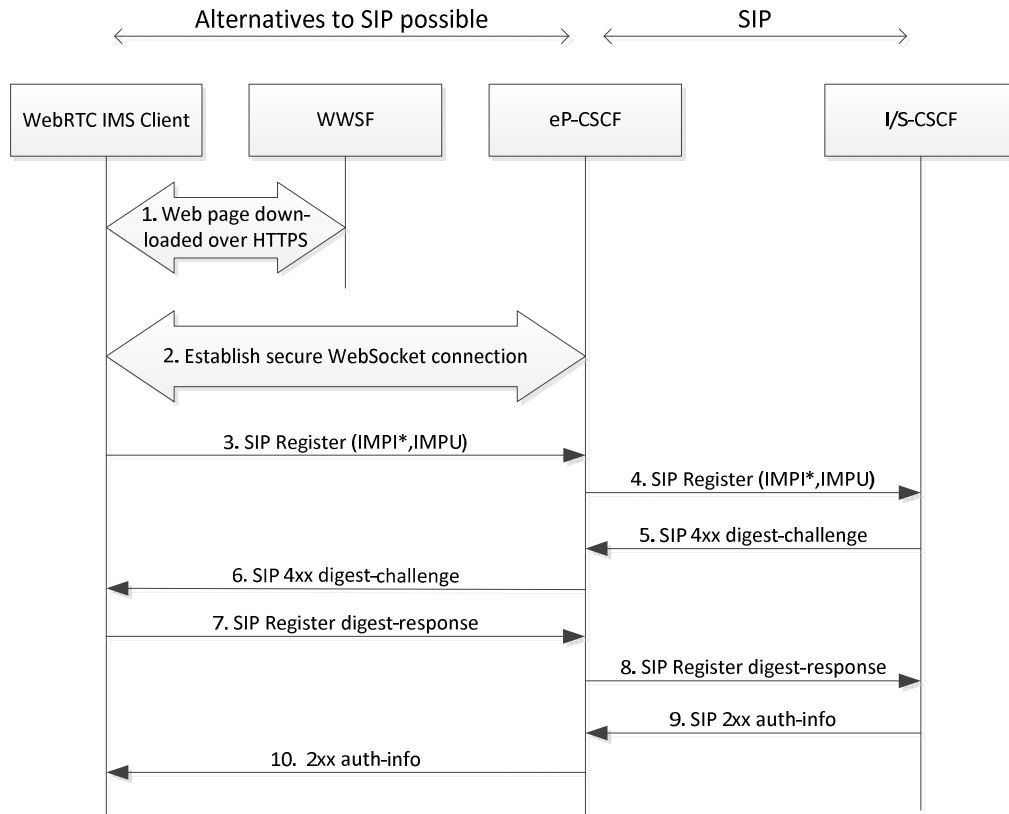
Alternatives to SIP possible

SIP

WebRTC IMS Client

WWSF

eP-CSCF

I/S-CSCF

1. Web page downloaded over HTTPS

2. Establish secure WebSocket connection

3. SIP Register (IMPI*,IMPU)

4. SIP Register (IMPI*,IMPU)

5. SIP 4xx digest-challenge

6. SIP 4xx digest-challenge

7. SIP Register digest-response

8. SIP Register digest-response

9. SIP 2xx auth-info

10. 2xx auth-info